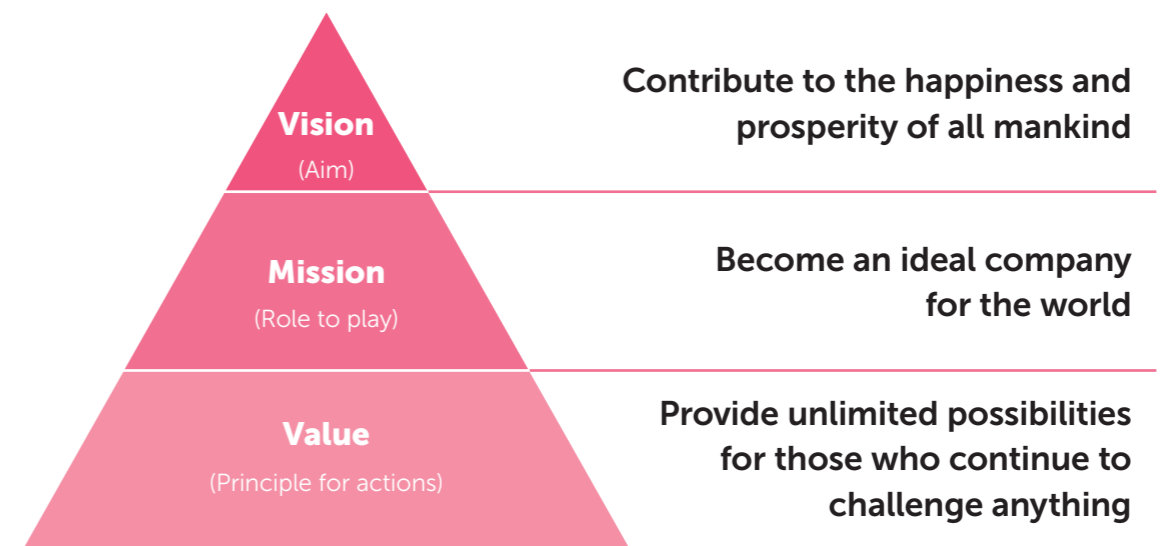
Vision
(Aim)

Contribute to the happiness and prosperity of all mankind

Mission
(Role to play)

Become an ideal company for the world

Value
(Principle for actions)

Provide unlimited possibilities for those who continue to challenge anything